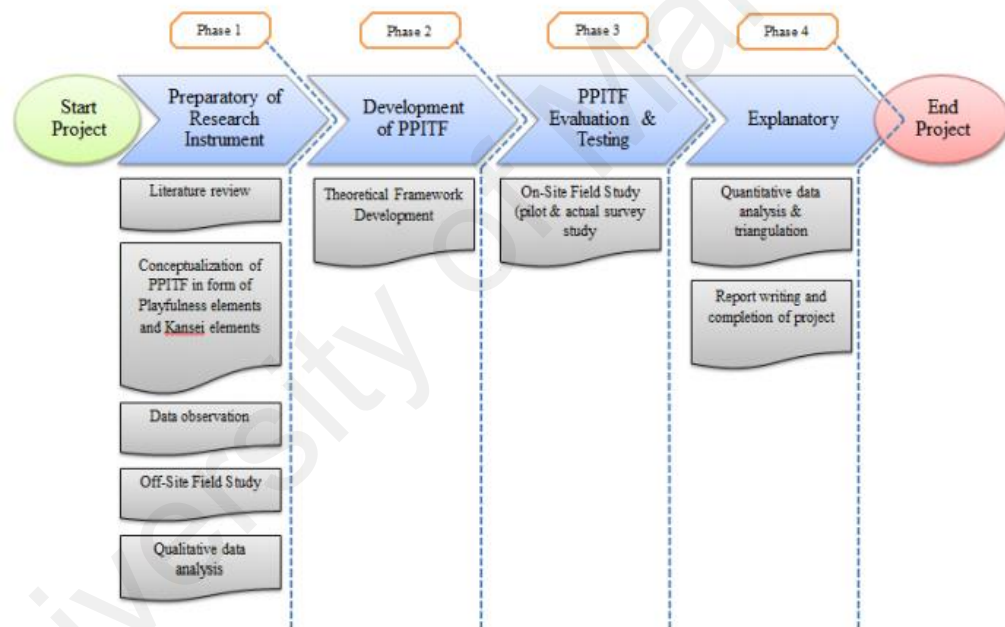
Phase 1

Phase 2

Phase 3

Phase 4

Start Project

Preparatory of Research Instrument

Development of PPITF

PPITF Evaluation & Testing

Explanatory

End Project

Literature review

Conceptualization of PPITF in form of Playfulness elements and Kansei elements

Data observation

Off-Site Field Study

Qualitative data analysis

Theoretical Framework Development

On-Site Field Study (pilot & actual survey study

Quantitative data analysis & triangulation

Report writing and completion of project

University of Malaya